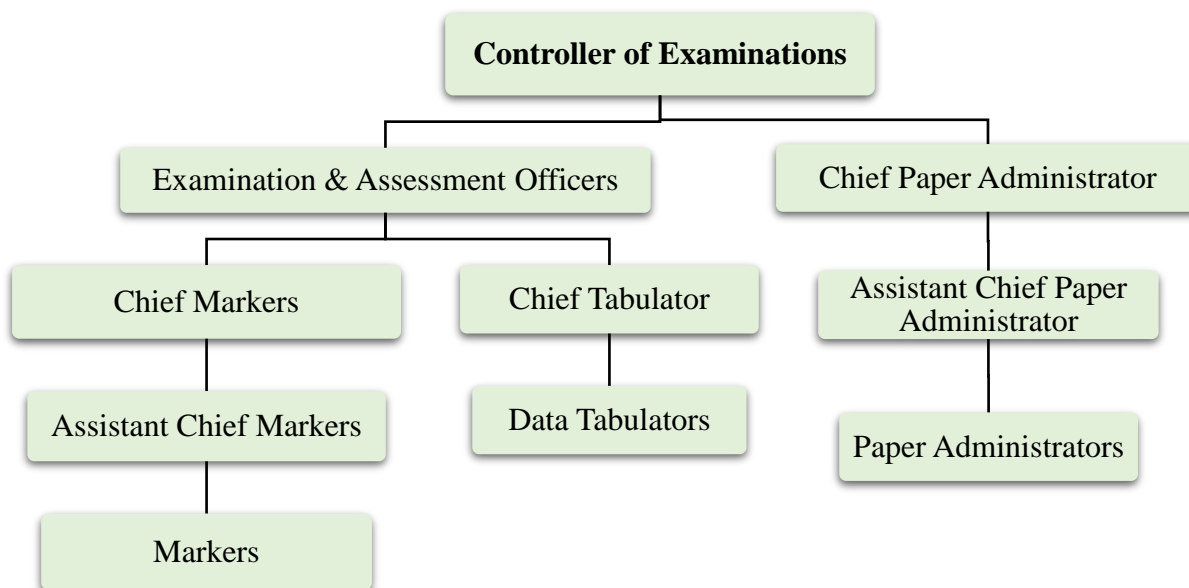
Controller of Examinations

Examination & Assessment Officers

Chief Paper Administrator

Chief Markers

Chief Tabulator

Assistant Chief Paper Administrator

Assistant Chief Markers

Data Tabulators

Paper Administrators

Markers